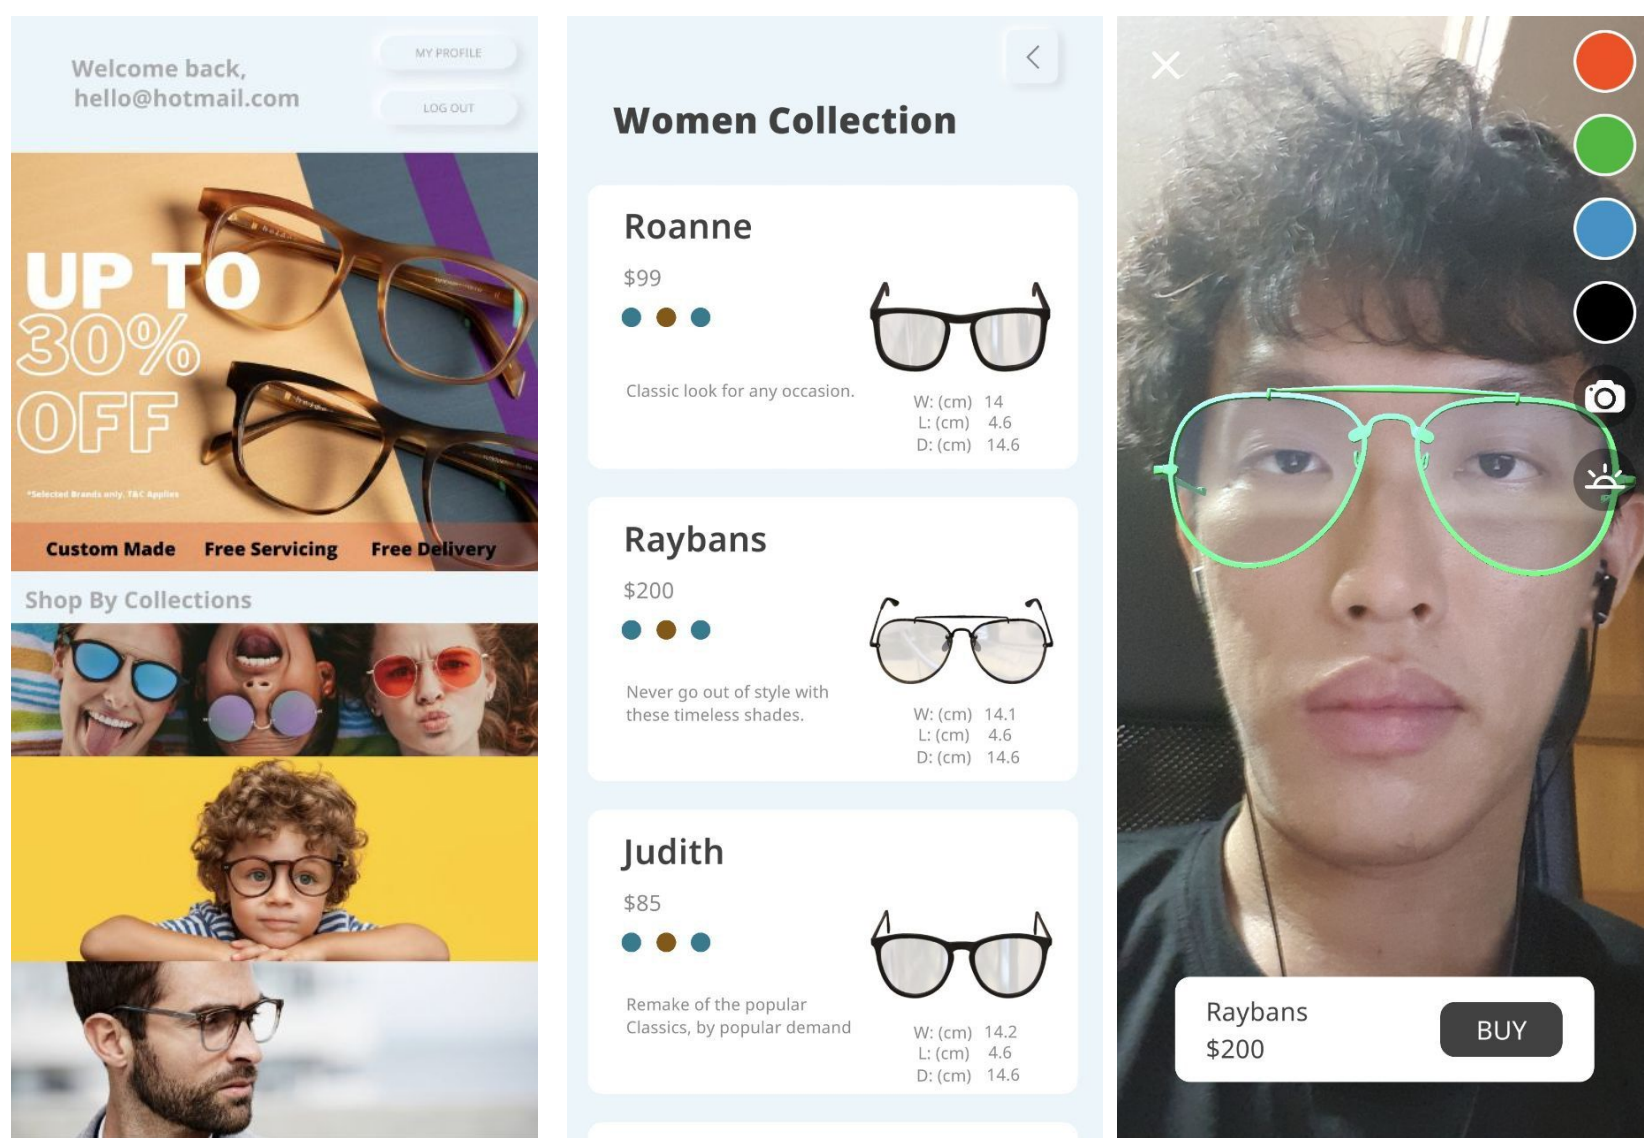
Welcome back,
hello@hotmail.com

MY PROFILE

LOG OUT

UP TO
30%
OFF

*Selected Brands only, T&C Applies

Custom Made Free Servicing Free Delivery

Shop By Collections

<

Women Collection

Roanne

$99

Classic look for any occasion.

W: (cm) 14
L: (cm) 4.6
D: (cm) 14.6

Raybans

$200

Never go out of style with these timeless shades.

W: (cm) 14.1
L: (cm) 4.6
D: (cm) 14.6

Judith

$85

Remake of the popular Classics, by popular demand

W: (cm) 14.2
L: (cm) 4.6
D: (cm) 14.6

×

Raybans
$200

BUY